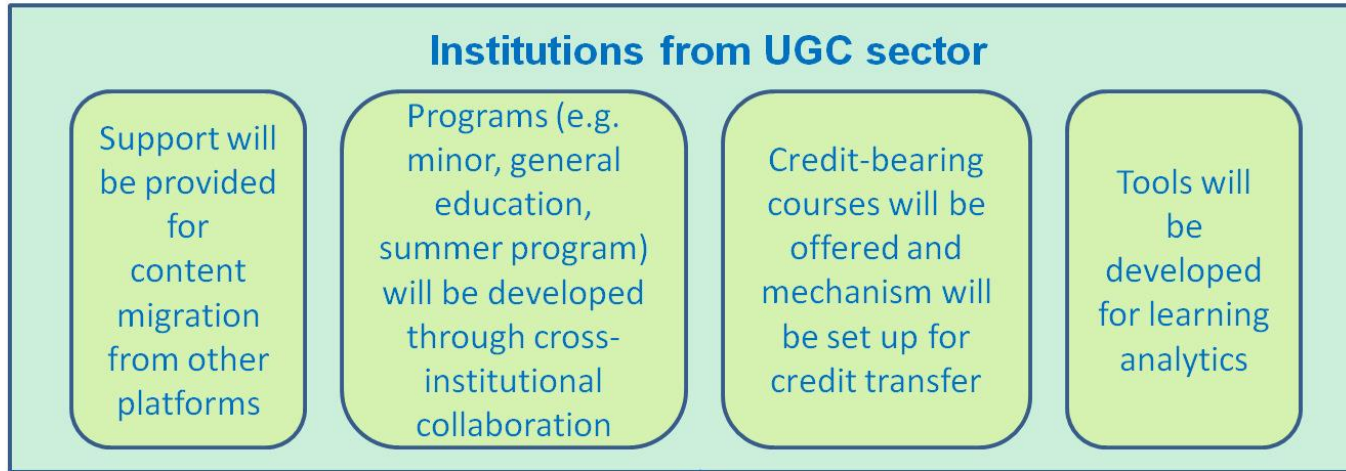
Institutions from UGC sector

Support will be provided for content migration from other platforms

Programs (e.g. minor, general education, summer program) will be developed through cross-institutional collaboration

Credit-bearing courses will be offered and mechanism will be set up for credit transfer

Tools will be developed for learning analytics